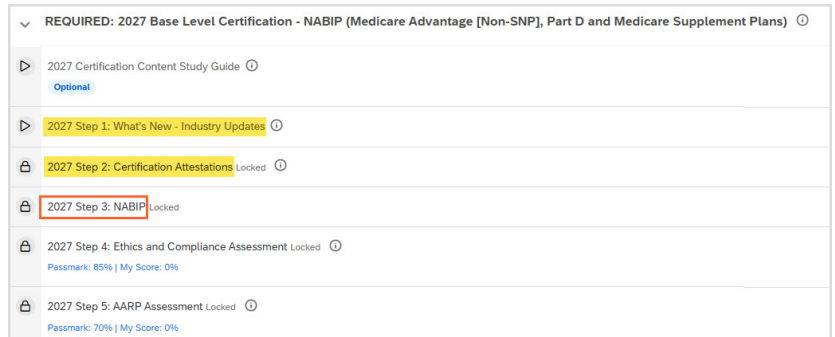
REQUIRED: 2027 Base Level Certification - NABIP (Medicare Advantage [Non-SNP], Part D and Medicare Supplement Plans)

2027 Certification Content Study Guide
Optional

2027 Step 1: What's New - Industry Updates

2027 Step 2: Certification Attestations Locked

2027 Step 3: NABIP Locked

2027 Step 4: Ethics and Compliance Assessment Locked
Passmark: 85% | My Score: 0%

2027 Step 5: AARP Assessment Locked
Passmark: 70% | My Score: 0%